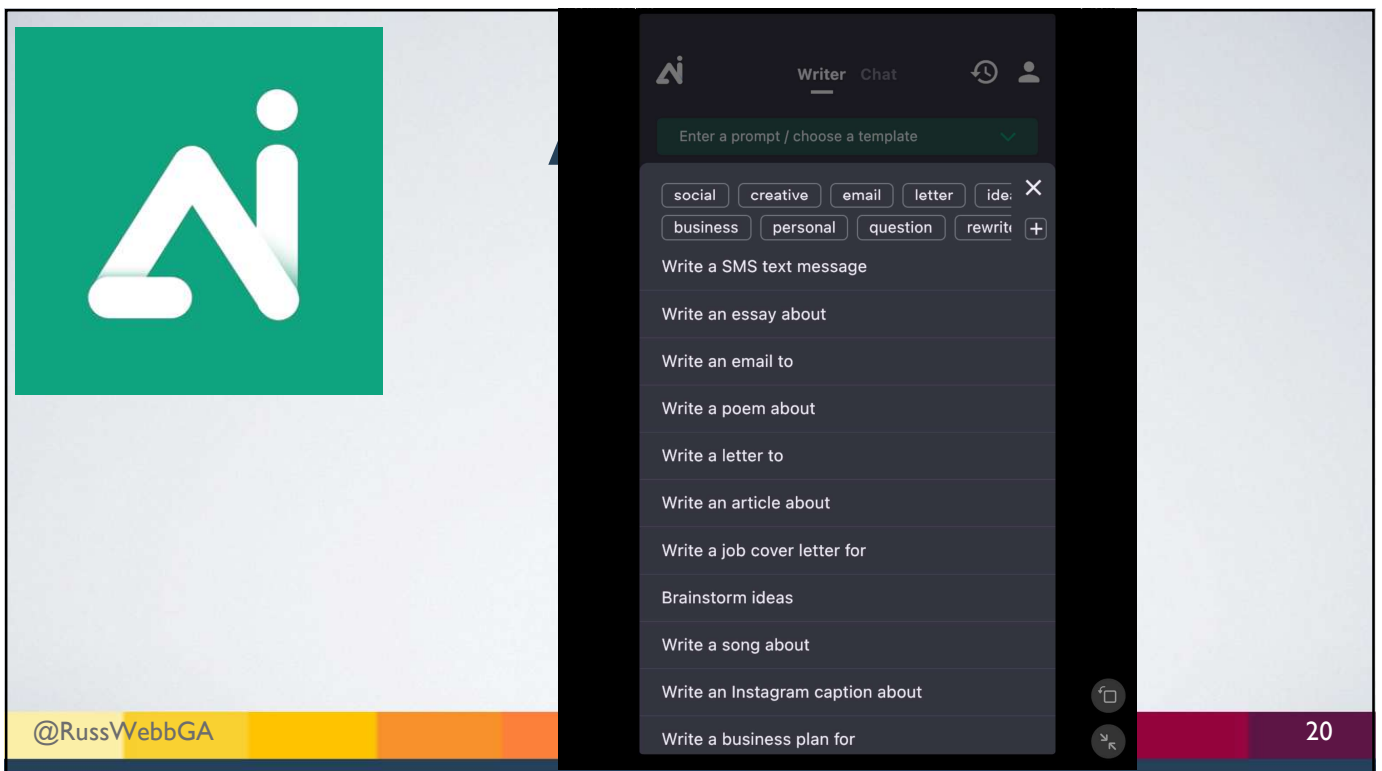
Writer Chat

Enter a prompt / choose a template

social creative email letter idea

business personal question rewrite +

Write a SMS text message

Write an essay about

Write an email to

Write a poem about

Write a letter to

Write an article about

Write a job cover letter for

Brainstorm ideas

Write a song about

Write an Instagram caption about

Write a business plan for

@RussWebbGA

20